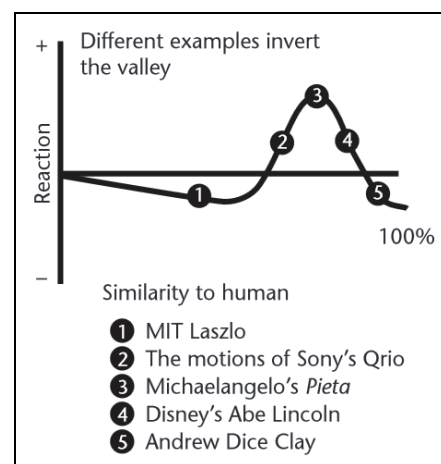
+
Different examples invert the valley

Reaction

1
2
3
4
5

100%

–

Similarity to human

1 MIT Laszlo
2 The motions of Sony's Qrio
3 Michaelangelo's *Pieta*
4 Disney's Abe Lincoln
5 Andrew Dice Clay